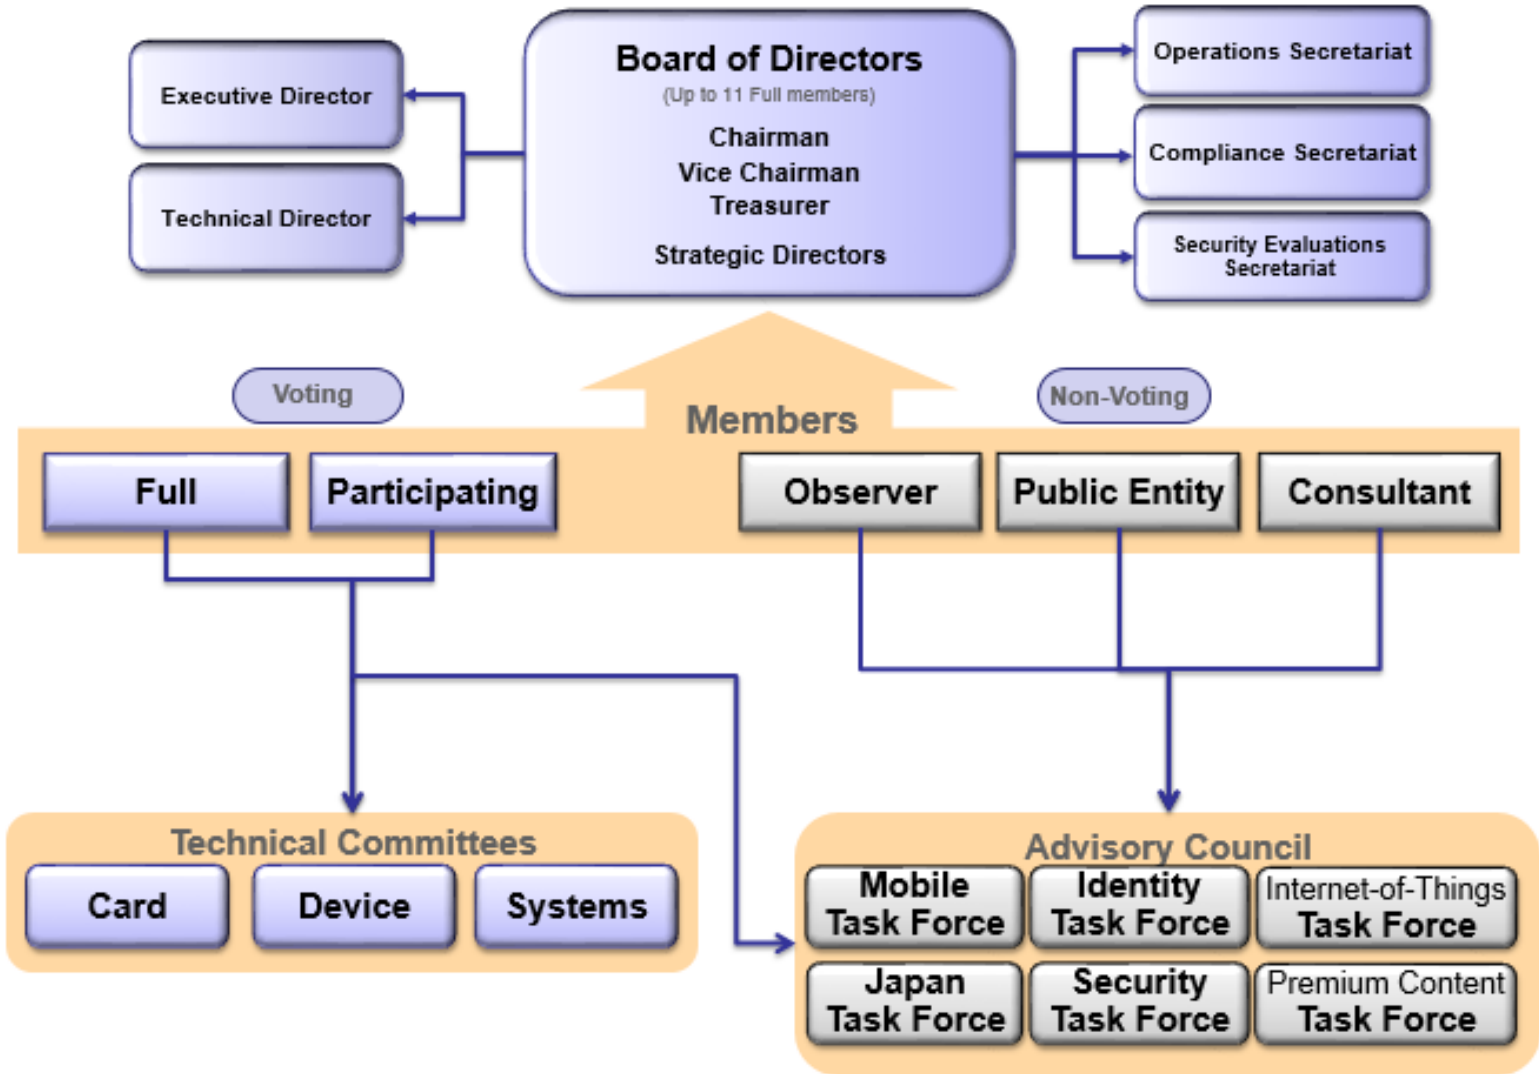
Executive Director

Technical Director

Board of Directors
(Up to 11 Full members)
Chairman
Vice Chairman
Treasurer
Strategic Directors

Operations Secretariat

Compliance Secretariat

Security Evaluations Secretariat

Voting

Members

Non-Voting

Full

Participating

Observer

Public Entity

Consultant

Technical Committees

Card

Device

Systems

Advisory Council

Mobile Task Force

Identity Task Force

Internet-of-Things Task Force

Japan Task Force

Security Task Force

Premium Content Task Force